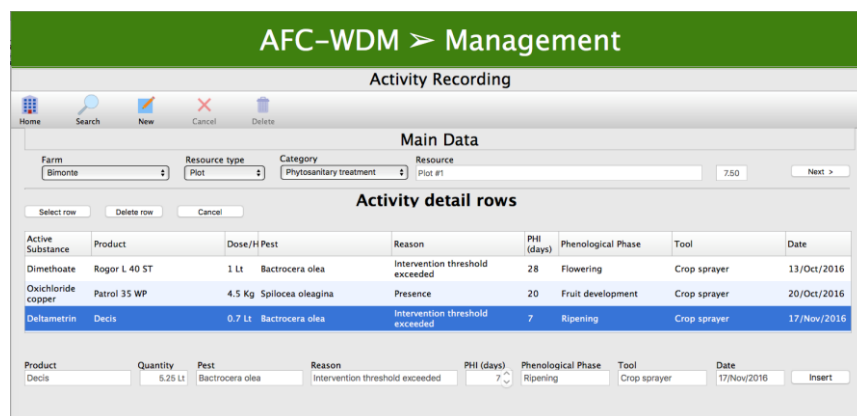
AFC-WDM ➢ Management

Activity Recording

Home Search New Cancel Delete

Main Data

Farm
Bimonte

Resource type
Plot

Category
Phytosanitary treatment

Resource
Plot #1

7.50

Next >

Activity detail rows

Select row Delete row Cancel

| Active Substance | Product | Dose/H | Pest | Reason | PHI (days) | Phenological Phase | Tool | Date |
|---|---|---|---|---|---|---|---|---|
| Dimethoate | Rogor L 40 ST | 1 Lt | Bactrocera olea | Intervention threshold exceeded | 28 | Flowering | Crop sprayer | 13/Oct/2016 |
| Oxichloride copper | Patrol 35 WP | 4.5 Kg | Spilocea oleagina | Presence | 20 | Fruit development | Crop sprayer | 20/Oct/2016 |
| Deltametrin | Decis | 0.7 Lt | Bactrocera olea | Intervention threshold exceeded | 7 | Ripening | Crop sprayer | 17/Nov/2016 |

Product
Decis

Quantity
5.25 Lt

Pest
Bactrocera olea

Reason
Intervention threshold exceeded

PHI (days)
7

Phenological Phase
Ripening

Tool
Crop sprayer

Date
17/Nov/2016

Insert